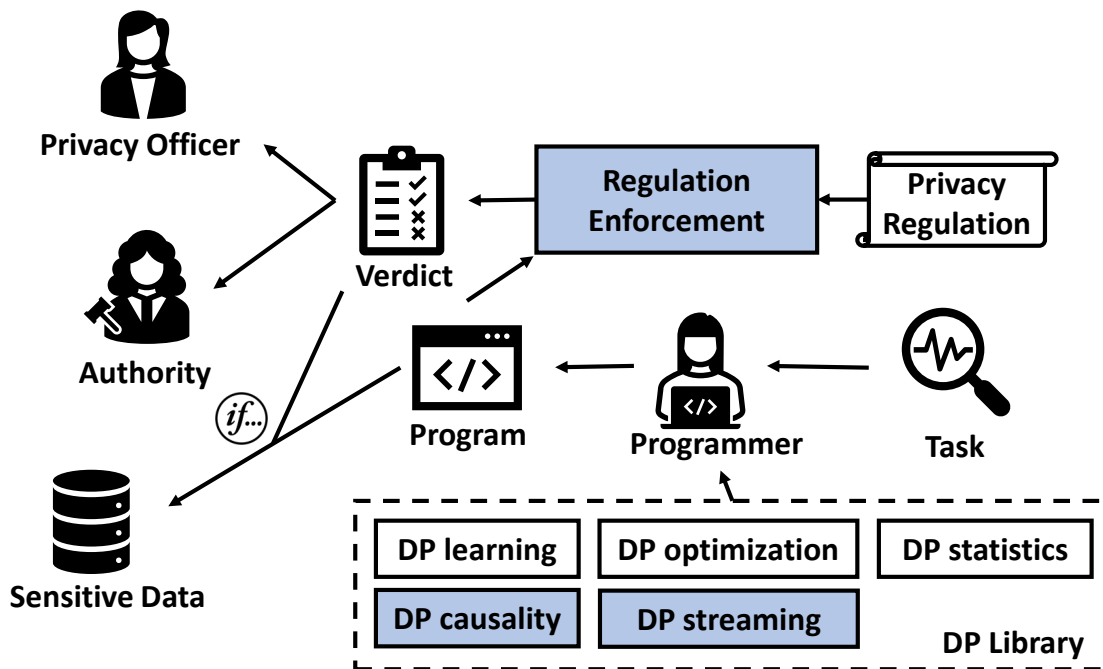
Privacy Officer

Verdict

Regulation Enforcement

Privacy Regulation

Authority

Program

Programmer

Task

if...

Sensitive Data

DP learning

DP optimization

DP statistics

DP causality

DP streaming

DP Library